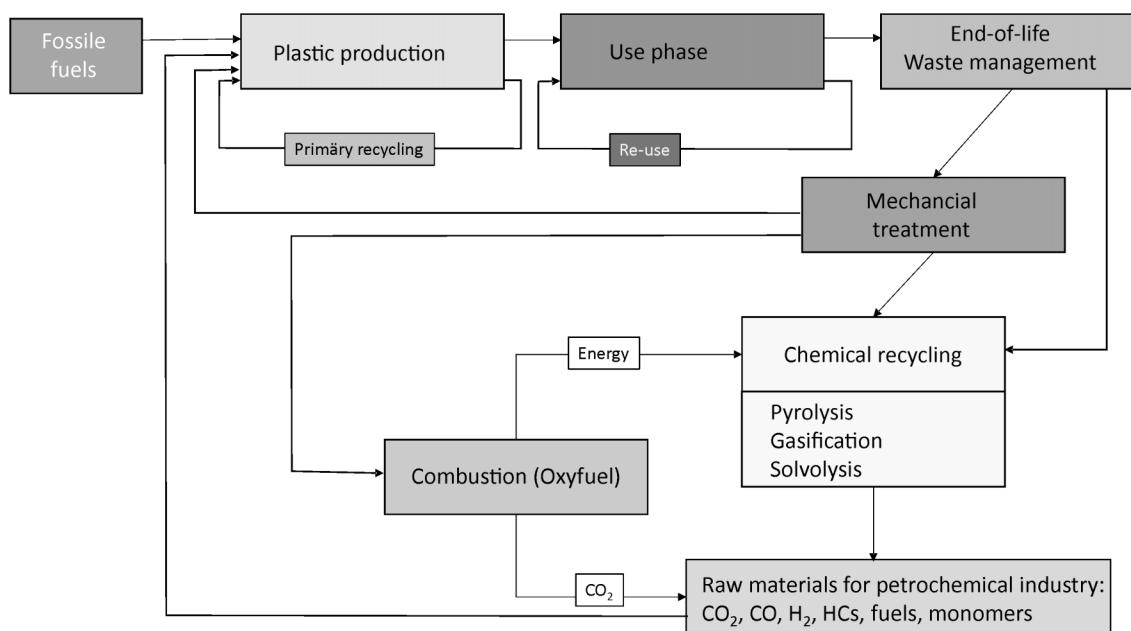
Fossile fuels

Plastic production

Use phase

End-of-life Waste management

Primäry recycling

Re-use

Mechancial treatment

Energy

Chemical recycling

Pyrolysis
Gasification
Solvolysis

Combustion (Oxyfuel)

$CO_2$

Raw materials for petrochemical industry: $CO_2$, CO, $H_2$, HCs, fuels, monomers